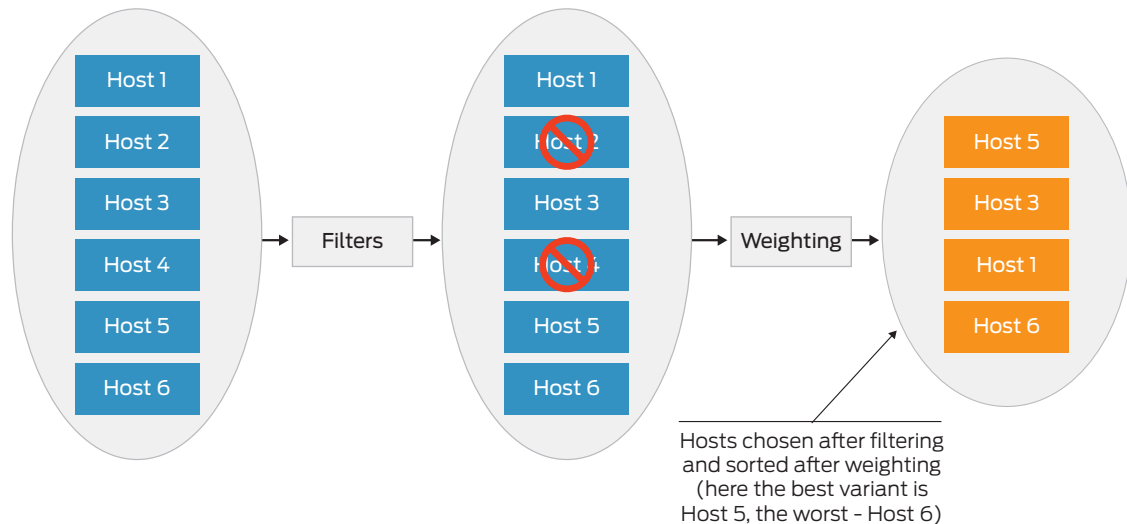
Host 1
Host 2
Host 3
Host 4
Host 5
Host 6

Filters

Host 1
Host 2
Host 3
Host 4
Host 5
Host 6

Weighting

Host 5
Host 3
Host 1
Host 6

Hosts chosen after filtering and sorted after weighting (here the best variant is Host 5, the worst - Host 6)